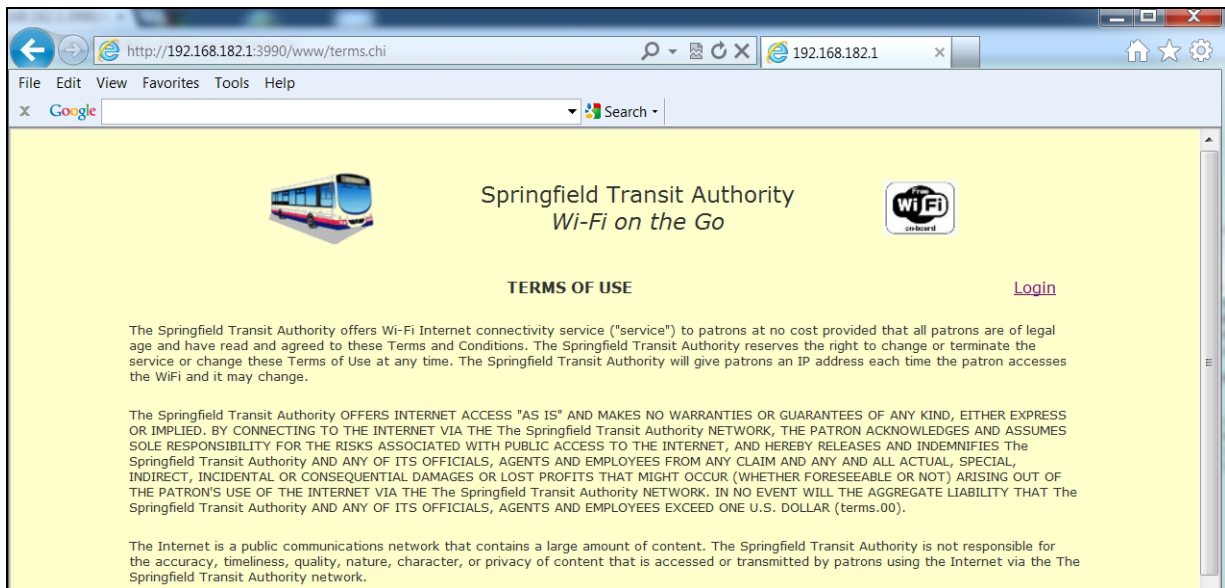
http://192.168.182.1:3990/www/terms.chi

192.168.182.1

File Edit View Favorites Tools Help

x Google Search

Springfield Transit Authority
Wi-Fi on the Go

Free WiFi on-board

TERMS OF USE

Login

The Springfield Transit Authority offers Wi-Fi Internet connectivity service ("service") to patrons at no cost provided that all patrons are of legal age and have read and agreed to these Terms and Conditions. The Springfield Transit Authority reserves the right to change or terminate the service or change these Terms of Use at any time. The Springfield Transit Authority will give patrons an IP address each time the patron accesses the WiFi and it may change.

The Springfield Transit Authority OFFERS INTERNET ACCESS "AS IS" AND MAKES NO WARRANTIES OR GUARANTEES OF ANY KIND, EITHER EXPRESS OR IMPLIED. BY CONNECTING TO THE INTERNET VIA THE The Springfield Transit Authority NETWORK, THE PATRON ACKNOWLEDGES AND ASSUMES SOLE RESPONSIBILITY FOR THE RISKS ASSOCIATED WITH PUBLIC ACCESS TO THE INTERNET, AND HEREBY RELEASES AND INDEMNIFIES The Springfield Transit Authority AND ANY OF ITS OFFICIALS, AGENTS AND EMPLOYEES FROM ANY CLAIM AND ANY AND ALL ACTUAL, SPECIAL, INDIRECT, INCIDENTAL OR CONSEQUENTIAL DAMAGES OR LOST PROFITS THAT MIGHT OCCUR (WHETHER FORESEEABLE OR NOT) ARISING OUT OF THE PATRON'S USE OF THE INTERNET VIA THE The Springfield Transit Authority NETWORK. IN NO EVENT WILL THE AGGREGATE LIABILITY THAT The Springfield Transit Authority AND ANY OF ITS OFFICIALS, AGENTS AND EMPLOYEES EXCEED ONE U.S. DOLLAR (terms.00).

The Internet is a public communications network that contains a large amount of content. The Springfield Transit Authority is not responsible for the accuracy, timeliness, quality, nature, character, or privacy of content that is accessed or transmitted by patrons using the Internet via the The Springfield Transit Authority network.